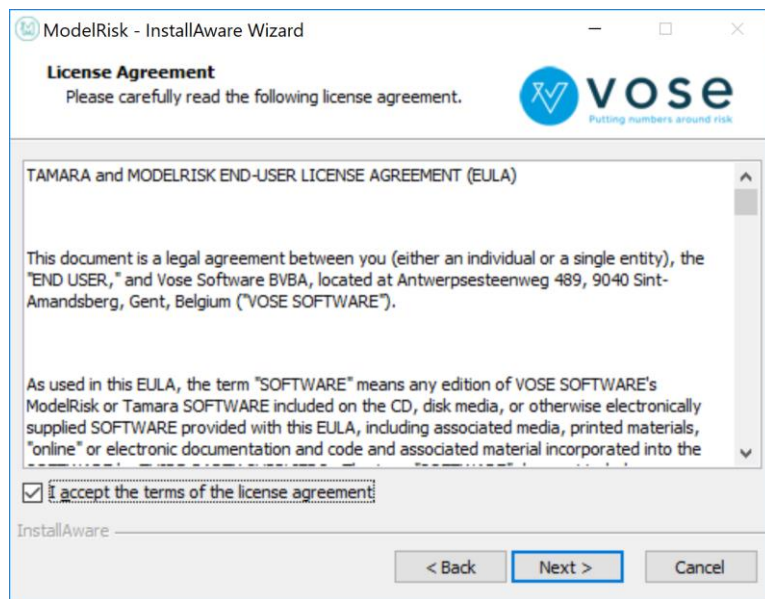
ModelRisk - InstallAware Wizard

License Agreement
Please carefully read the following license agreement.

vose
Putting numbers around risk

TAMARA and MODELRISK END-USER LICENSE AGREEMENT (EULA)

This document is a legal agreement between you (either an individual or a single entity), the "END USER," and Vose Software BVBA, located at Antwerpsesteenweg 489, 9040 Sint-Amandsberg, Gent, Belgium ("VOSE SOFTWARE").

As used in this EULA, the term "SOFTWARE" means any edition of VOSE SOFTWARE's ModelRisk or Tamara SOFTWARE included on the CD, disk media, or otherwise electronically supplied SOFTWARE provided with this EULA, including associated media, printed materials, "online" or electronic documentation and code and associated material incorporated into the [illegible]

I accept the terms of the license agreement

InstallAware

< Back
Next >
Cancel